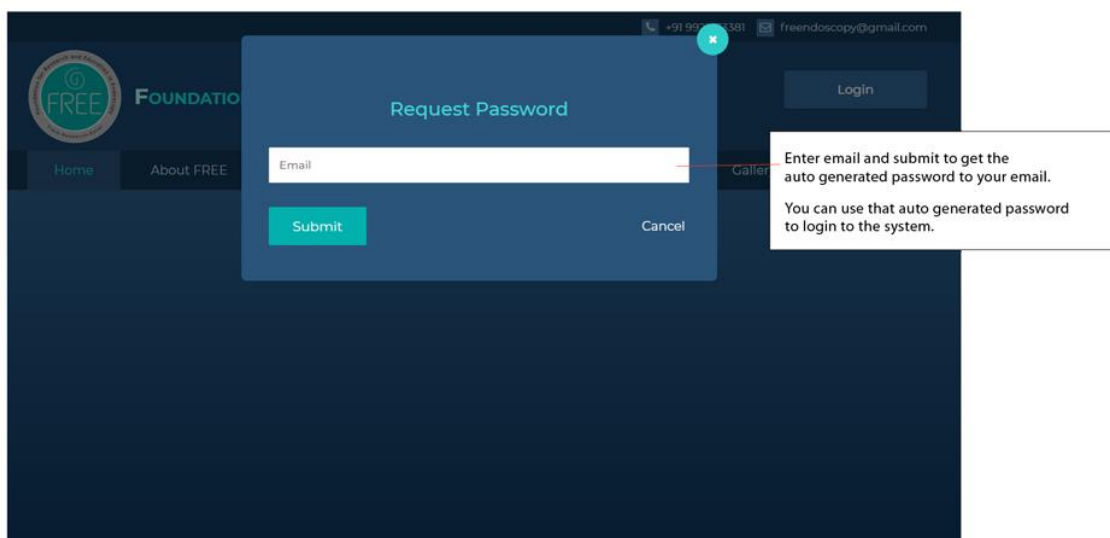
+91 99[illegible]381 freendoscopy@gmail.com

FREE

FOUNDATIO

Login

Home About FREE Galler

Request Password

Email

Submit Cancel

Enter email and submit to get the auto generated password to your email.

You can use that auto generated password to login to the system.